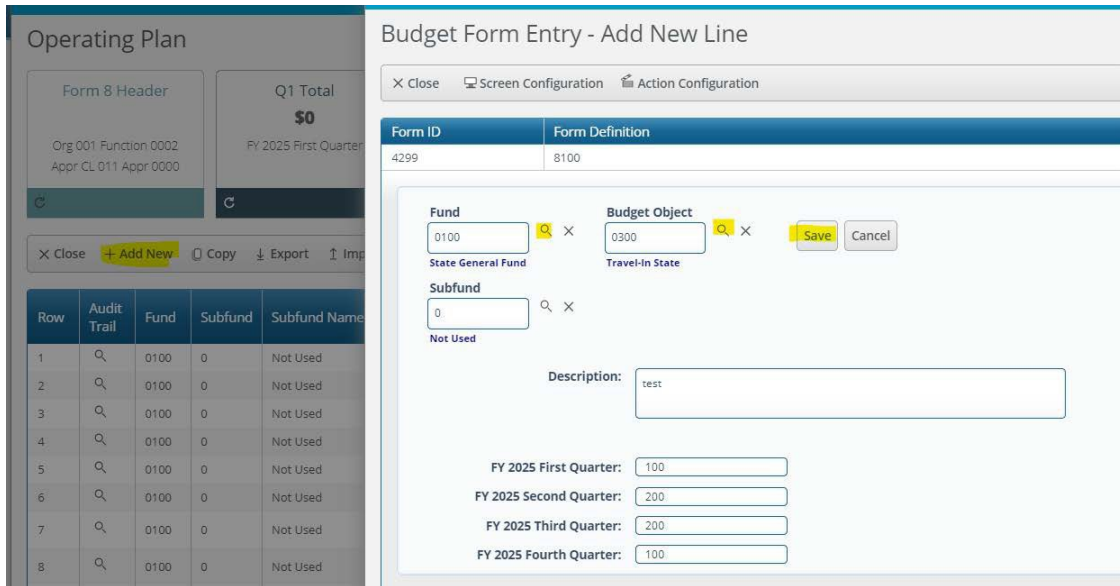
Operating Plan

Form 8 Header

Org 001 Function 0002
Appr CL 011 Appr 0000

Q1 Total
$0
FY 2025 First Quarter

× Close + Add New Copy Export Imp

| Row | Audit Trail | Fund | Subfund | Subfund Name |
|---|---|---|---|---|
| 1 | | 0100 | 0 | Not Used |
| 2 | | 0100 | 0 | Not Used |
| 3 | | 0100 | 0 | Not Used |
| 4 | | 0100 | 0 | Not Used |
| 5 | | 0100 | 0 | Not Used |
| 6 | | 0100 | 0 | Not Used |
| 7 | | 0100 | 0 | Not Used |
| 8 | | 0100 | 0 | Not Used |

Budget Form Entry - Add New Line

× Close Screen Configuration Action Configuration

| Form ID | Form Definition |
|---|---|
| 4299 | 8100 |

Fund
0100
State General Fund

Budget Object
0300
Travel-In State

Save Cancel

Subfund
0
Not Used

Description: test

FY 2025 First Quarter: 100
FY 2025 Second Quarter: 200
FY 2025 Third Quarter: 200
FY 2025 Fourth Quarter: 100